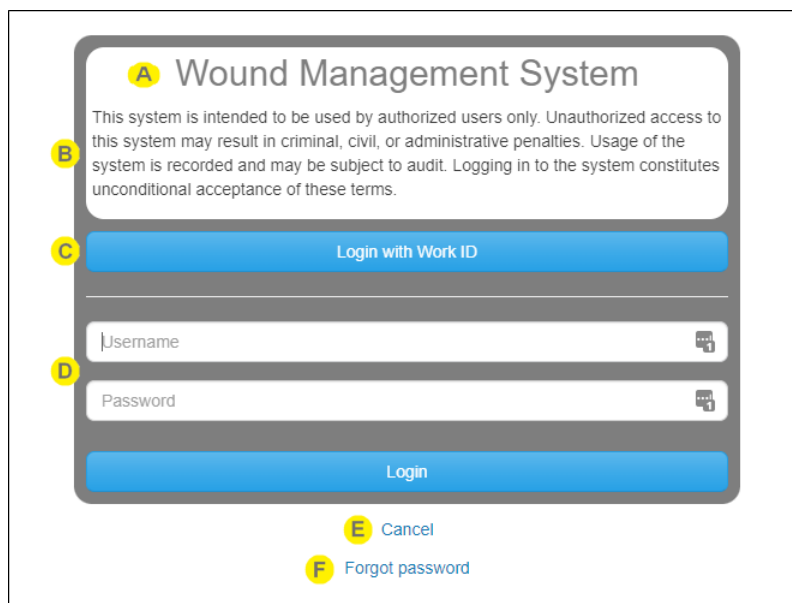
A Wound Management System

B This system is intended to be used by authorized users only. Unauthorized access to this system may result in criminal, civil, or administrative penalties. Usage of the system is recorded and may be subject to audit. Logging in to the system constitutes unconditional acceptance of these terms.

C Login with Work ID

D Username

Password

Login

E Cancel

F Forgot password